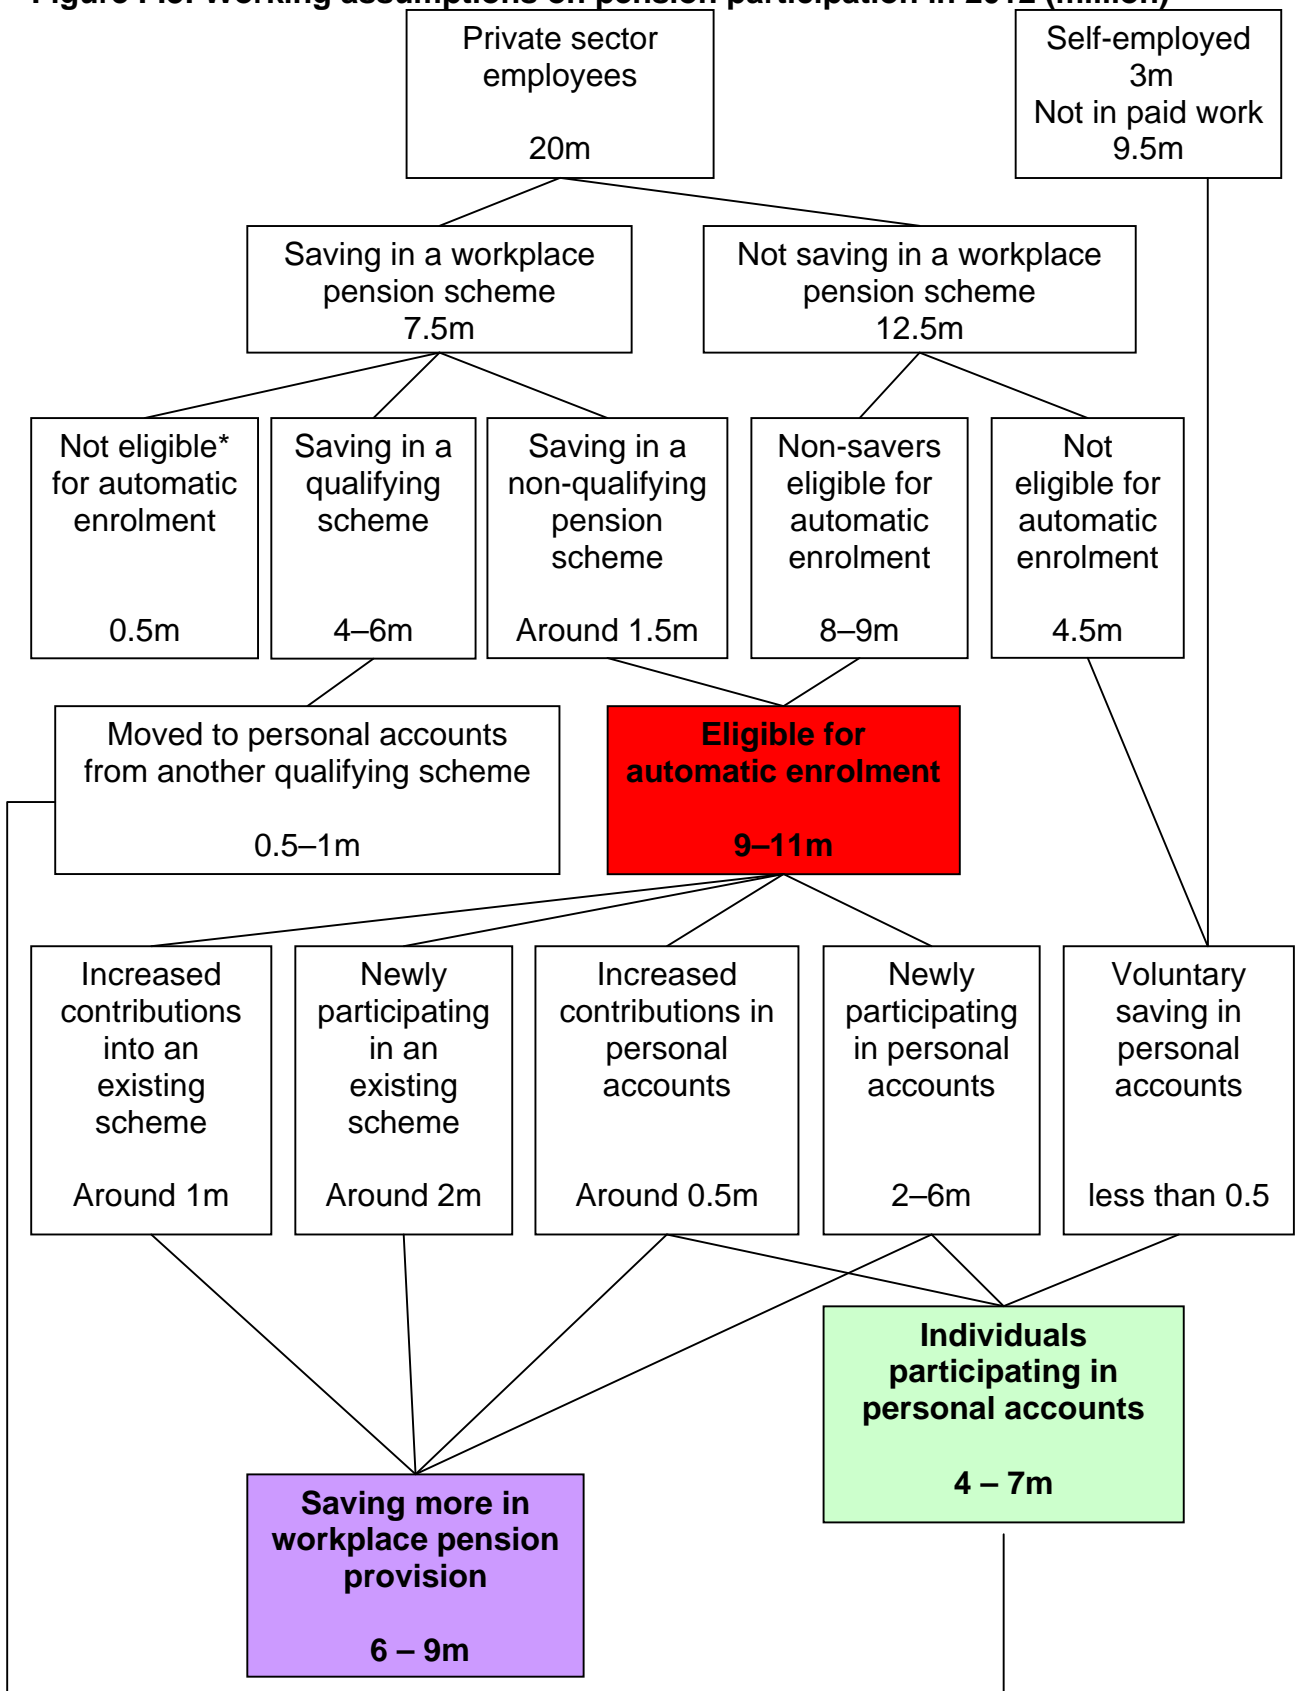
Figure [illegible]: Working assumptions on pension participation in 2012 (million)

Private sector employees

20m

Self-employed 3m
Not in paid work 9.5m

Saving in a workplace pension scheme 7.5m

Not saving in a workplace pension scheme 12.5m

Not eligible* for automatic enrolment

0.5m

Saving in a qualifying scheme

4–6m

Saving in a non-qualifying pension scheme

Around 1.5m

Non-savers eligible for automatic enrolment

8–9m

Not eligible for automatic enrolment

4.5m

Moved to personal accounts from another qualifying scheme

0.5–1m

Eligible for automatic enrolment

9–11m

Increased contributions into an existing scheme

Around 1m

Newly participating in an existing scheme

Around 2m

Increased contributions in personal accounts

Around 0.5m

Newly participating in personal accounts

2–6m

Voluntary saving in personal accounts

less than 0.5

Individuals participating in personal accounts

4 – 7m

Saving more in workplace pension provision

6 – 9m